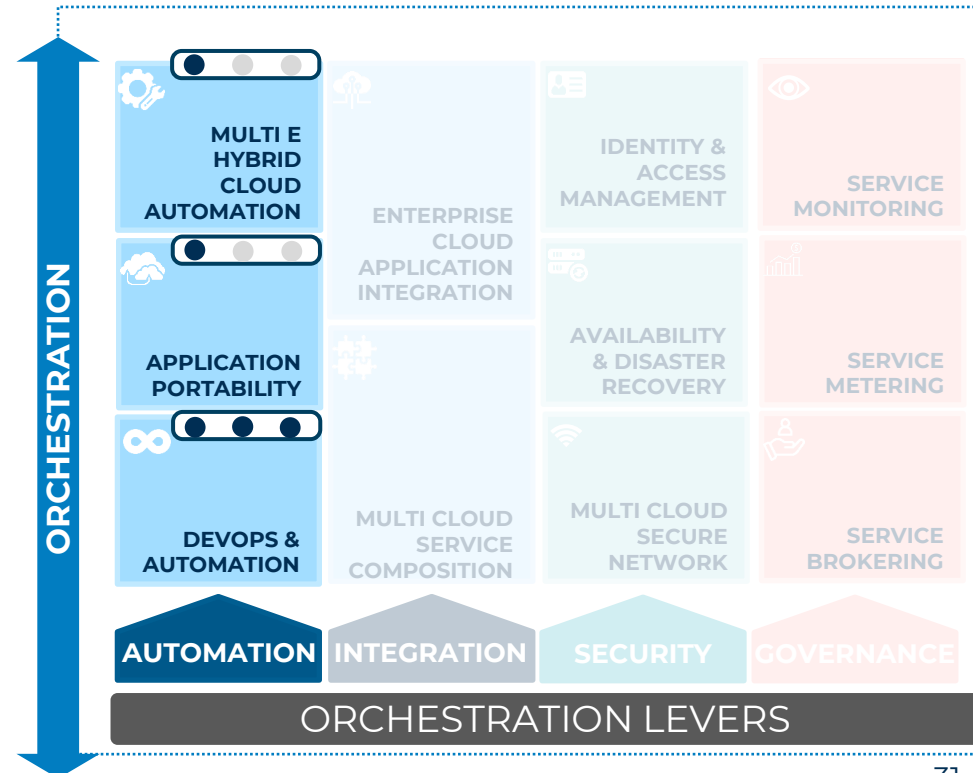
ORCHESTRATION

MULTI E HYBRID CLOUD AUTOMATION

ENTERPRISE CLOUD APPLICATION INTEGRATION

IDENTITY & ACCESS MANAGEMENT

SERVICE MONITORING

APPLICATION PORTABILITY

AVAILABILITY & DISASTER RECOVERY

SERVICE METERING

DEVOPS & AUTOMATION

MULTI CLOUD SERVICE COMPOSITION

MULTI CLOUD SECURE NETWORK

SERVICE BROKERING

AUTOMATION

INTEGRATION

SECURITY

GOVERNANCE

ORCHESTRATION LEVERS

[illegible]